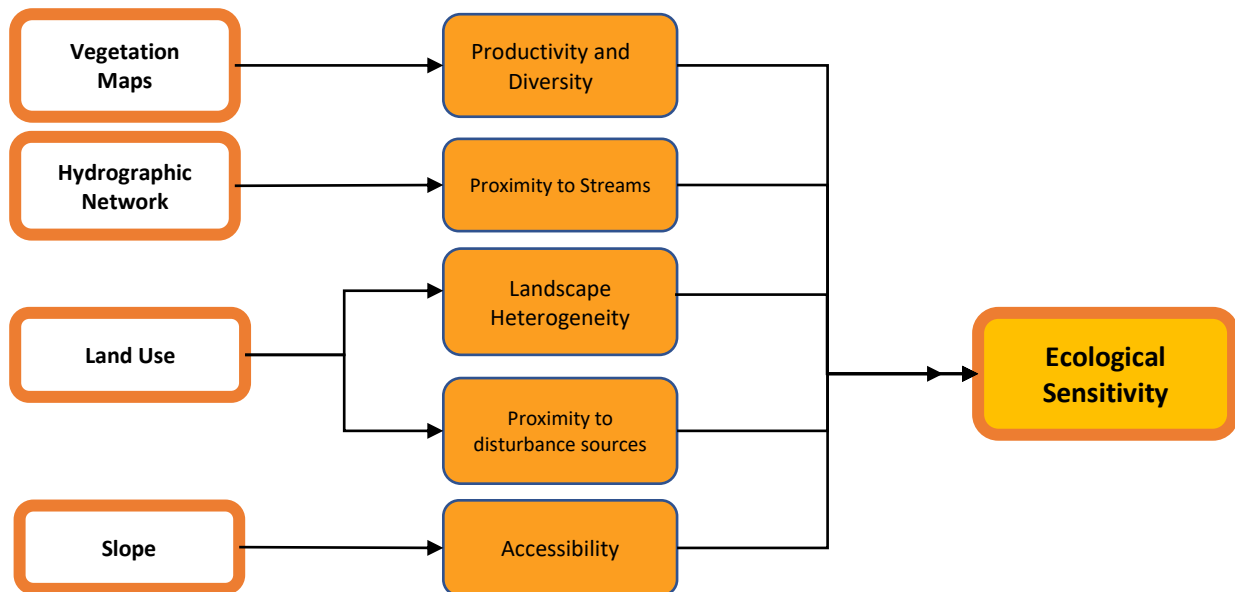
Vegetation Maps

Productivity and Diversity

Hydrographic Network

Proximity to Streams

Land Use

Landscape Heterogeneity

Proximity to disturbance sources

Slope

Accessibility

Ecological Sensitivity